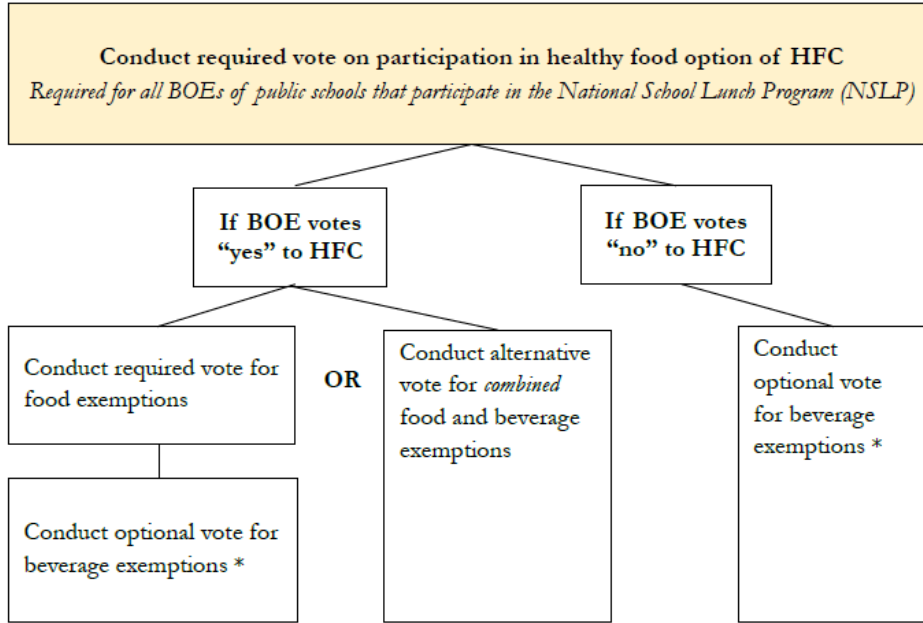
Conduct required vote on participation in healthy food option of HFC
*Required for all BOEs of public schools that participate in the National School Lunch Program (NSLP)*

If BOE votes "yes" to HFC

If BOE votes "no" to HFC

Conduct required vote for food exemptions

OR

Conduct alternative vote for *combined* food and beverage exemptions

Conduct optional vote for beverage exemptions *

Conduct optional vote for beverage exemptions *